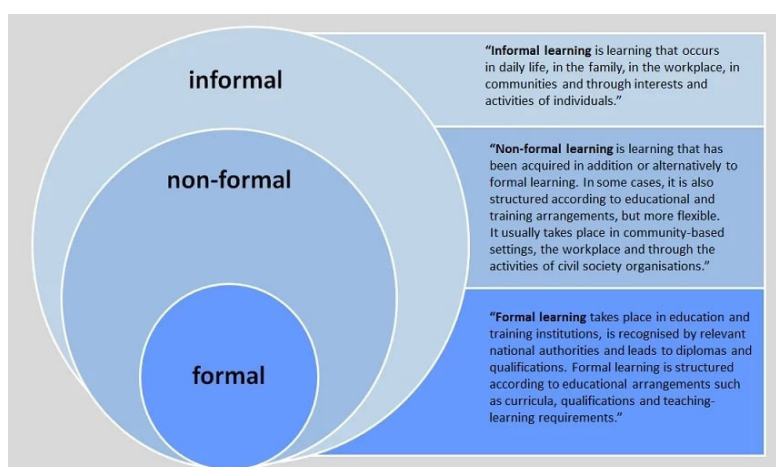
informal

non-formal

formal

"**Informal learning** is learning that occurs in daily life, in the family, in the workplace, in communities and through interests and activities of individuals."

"**Non-formal learning** is learning that has been acquired in addition or alternatively to formal learning. In some cases, it is also structured according to educational and training arrangements, but more flexible. It usually takes place in community-based settings, the workplace and through the activities of civil society organisations."

"**Formal learning** takes place in education and training institutions, is recognised by relevant national authorities and leads to diplomas and qualifications. Formal learning is structured according to educational arrangements such as curricula, qualifications and teaching-learning requirements."